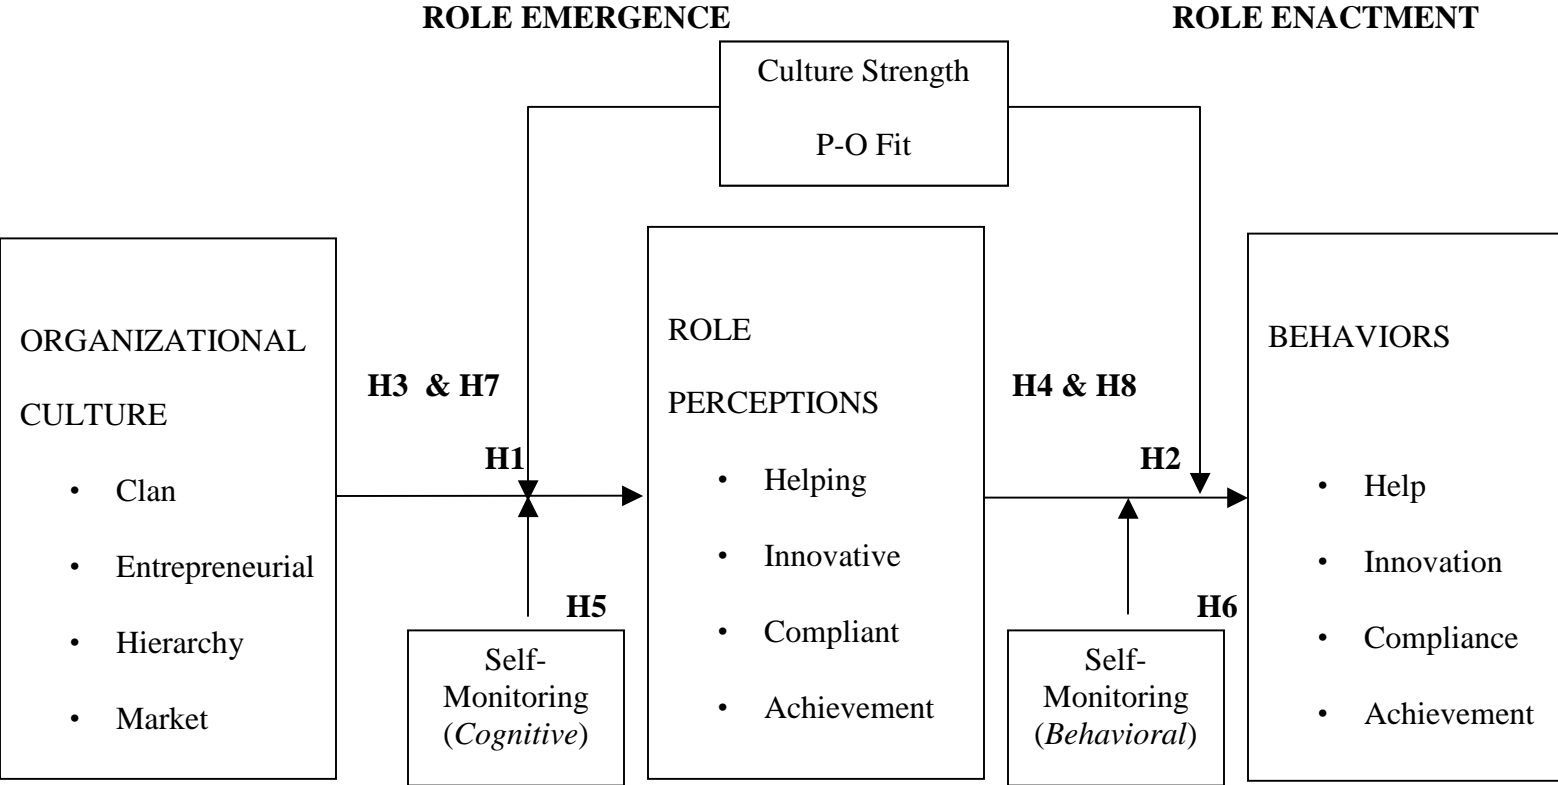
ROLE EMERGENCE

ROLE ENACTMENT

Culture Strength

P-O Fit

ORGANIZATIONAL CULTURE

- Clan
- Entrepreneurial
- Hierarchy
- Market

H3 & H7

H1

H5

Self-Monitoring (*Cognitive*)

ROLE PERCEPTIONS

- Helping
- Innovative
- Compliant
- Achievement

H4 & H8

H2

H6

Self-Monitoring (*Behavioral*)

BEHAVIORS

- Help
- Innovation
- Compliance
- Achievement